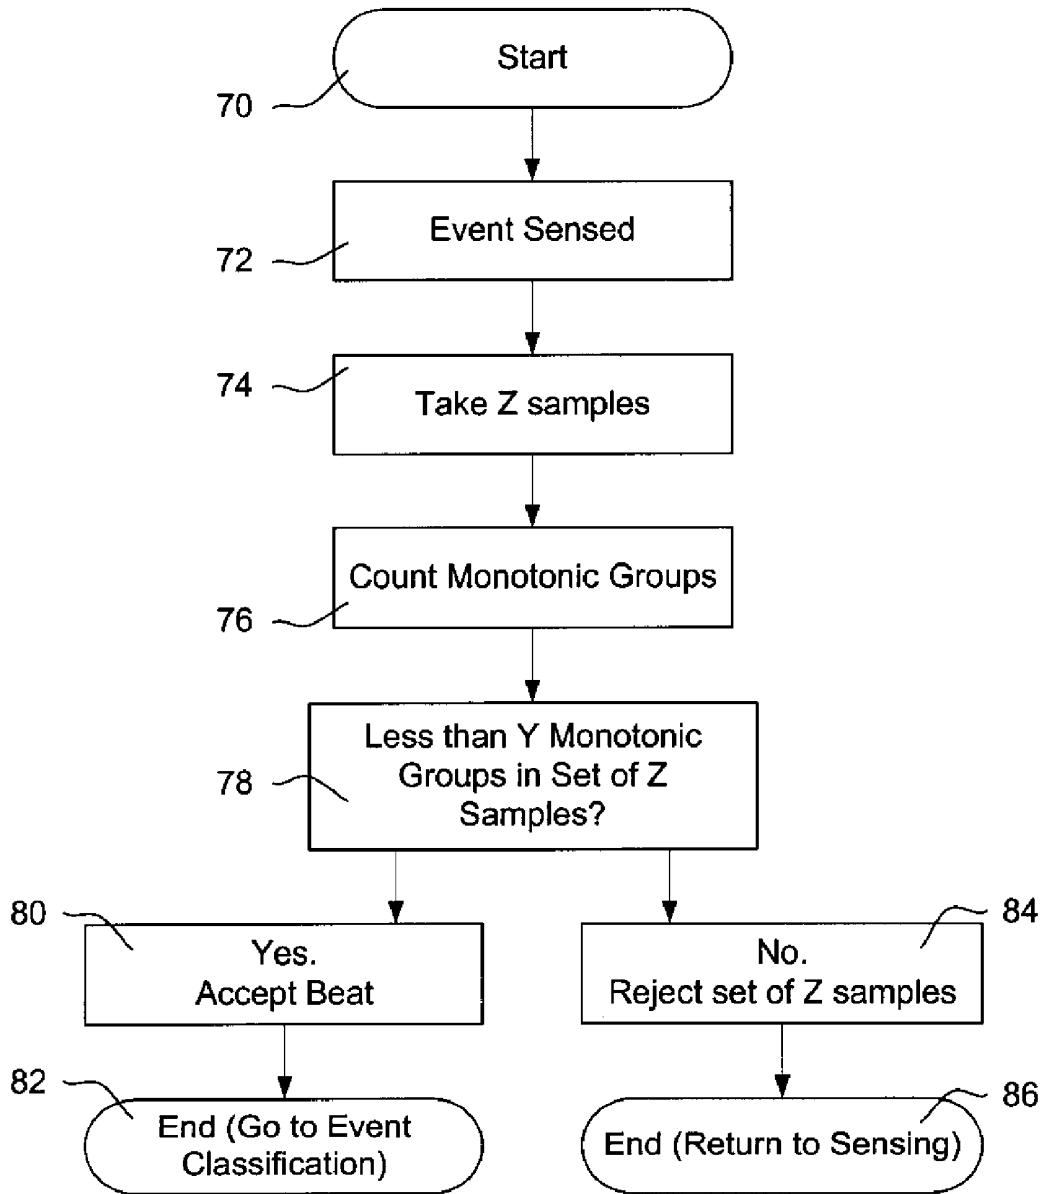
Start

70

Event Sensed

72

74

Take Z samples

Count Monotonic Groups

76

78

Less than Y Monotonic Groups in Set of Z Samples?

80

Yes.
Accept Beat

84

No.
Reject set of Z samples

82

End (Go to Event Classification)

86

End (Return to Sensing)